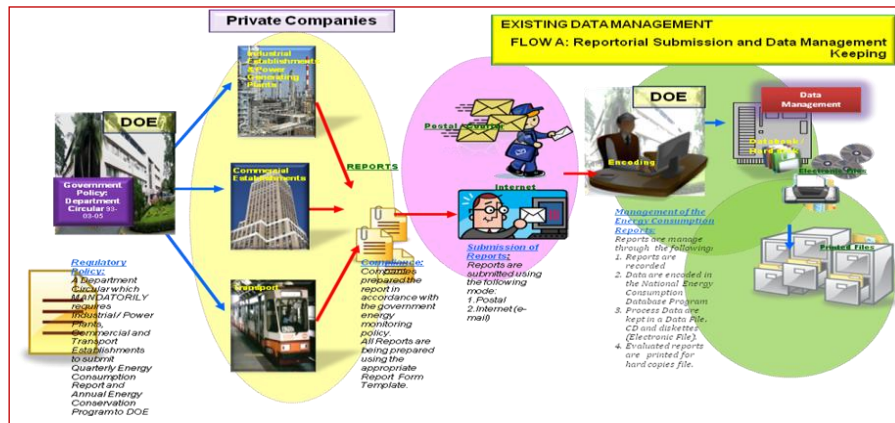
Private Companies

EXISTING DATA MANAGEMENT
FLOW A: Reportorial Submission and Data Management Keeping

DOE

Government Policy: Department Circular 93-03-05

Industrial Establishments & Power Generating Plants

Commercial Establishments

Transport

REPORTS

Postal/Courier

Internet

DOE

Encoding

Data Management

Database/Hard Disk

Electronic Files

Printed Files

Regulatory Policy: A Department Circular which MANDATORILY requires Industrial/ Power Plants, Commercial and Transport Establishments to submit Quarterly Energy Consumption Report and Annual Energy Conservation Program to DOE

Compliance: Companies prepared the report in accordance with the government energy monitoring policy. All Reports are being prepared using the appropriate Report Form Template.

Submission of Reports: Reports are submitted using the following mode:
1.Postal
2.Internet (e-mail)

Management of the Energy Consumption Reports: Reports are manage through the following:
1. Reports are recorded
2. Data are encoded in the National Energy Consumption Database Program
3. Process Data are kept in a Data File, CD and diskettes (Electronic File).
4. Evaluated reports are printed for hard copies file.